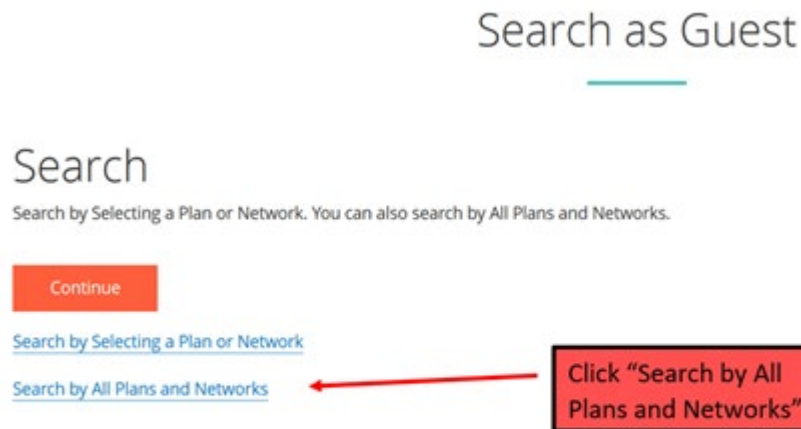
Search as Guest

Search

Search by Selecting a Plan or Network. You can also search by All Plans and Networks.

Continue

Search by Selecting a Plan or Network

Search by All Plans and Networks

Click "Search by All Plans and Networks"